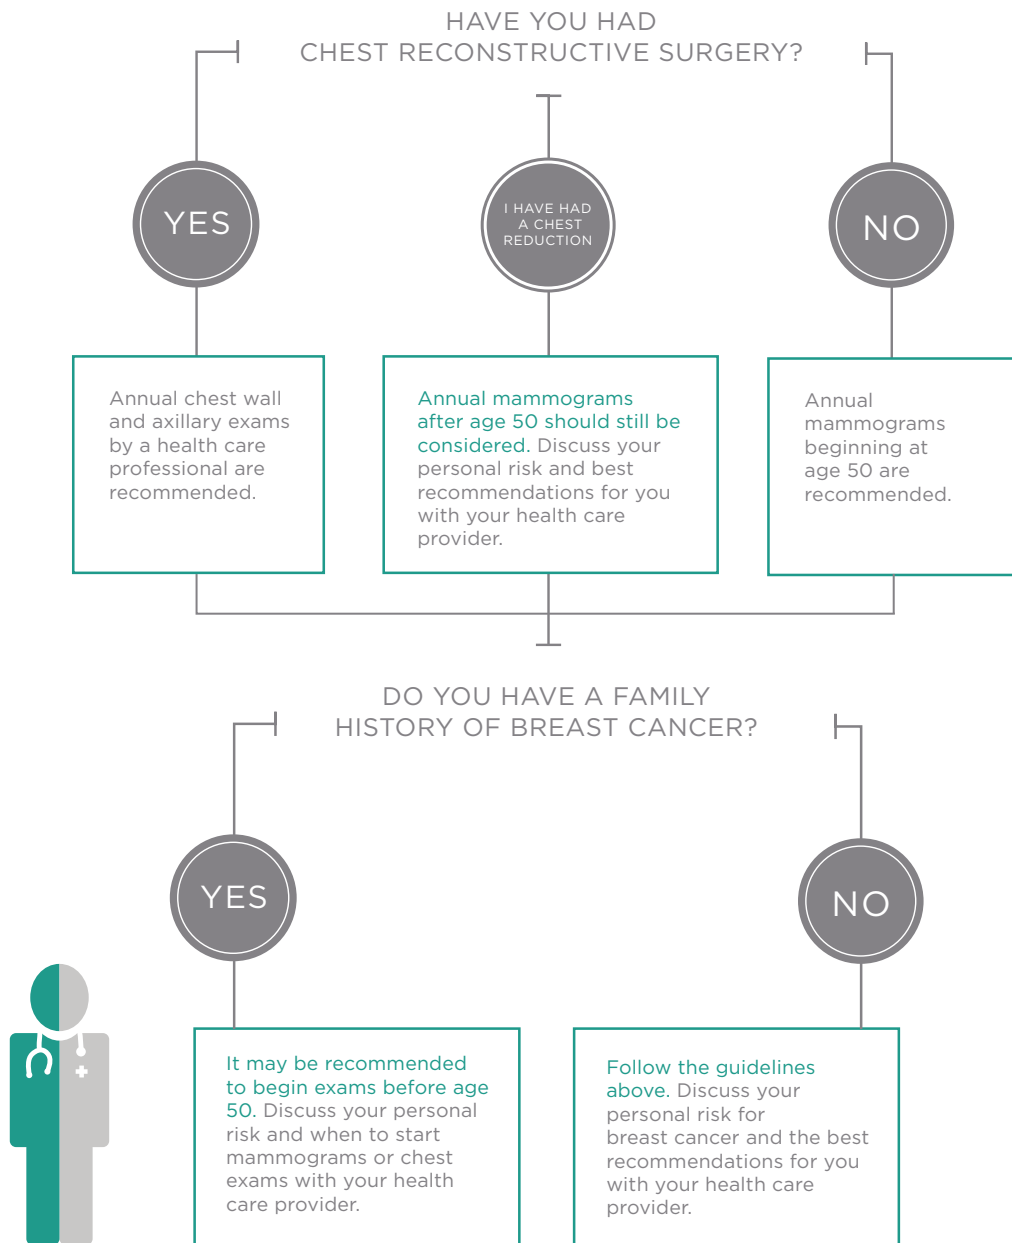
HAVE YOU HAD
CHEST RECONSTRUCTIVE SURGERY?

YES

I HAVE HAD A CHEST REDUCTION

NO

Annual chest wall and axillary exams by a health care professional are recommended.

Annual mammograms after age 50 should still be considered. Discuss your personal risk and best recommendations for you with your health care provider.

Annual mammograms beginning at age 50 are recommended.

DO YOU HAVE A FAMILY
HISTORY OF BREAST CANCER?

YES

NO

It may be recommended to begin exams before age 50. Discuss your personal risk and when to start mammograms or chest exams with your health care provider.

Follow the guidelines above. Discuss your personal risk for breast cancer and the best recommendations for you with your health care provider.